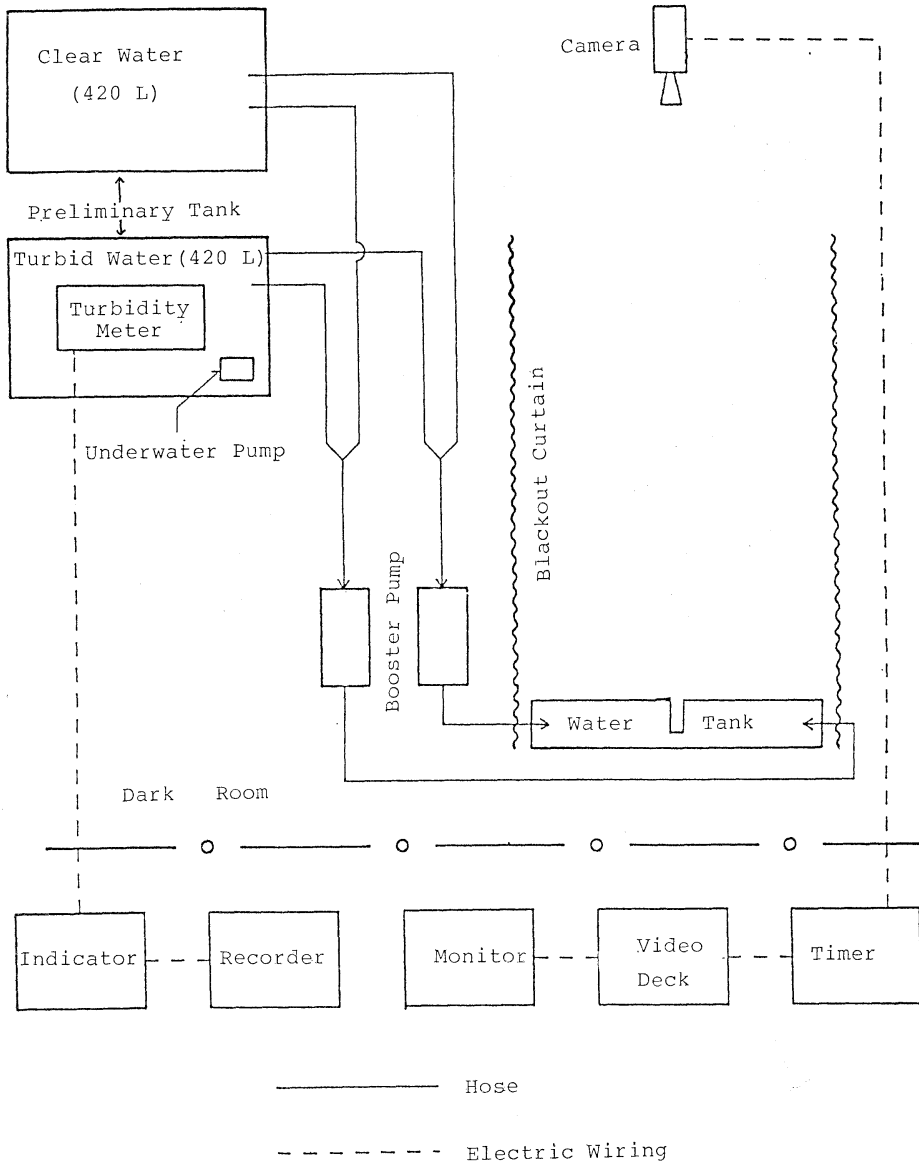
Clear Water
(420 L)

Camera

Preliminary Tank

Turbid Water(420 L)

Turbidity Meter

Underwater Pump

Blackout Curtain

Booster Pump

Water

Tank

Dark Room

Indicator

Recorder

Monitor

Video Deck

Timer

Hose

Electric Wiring